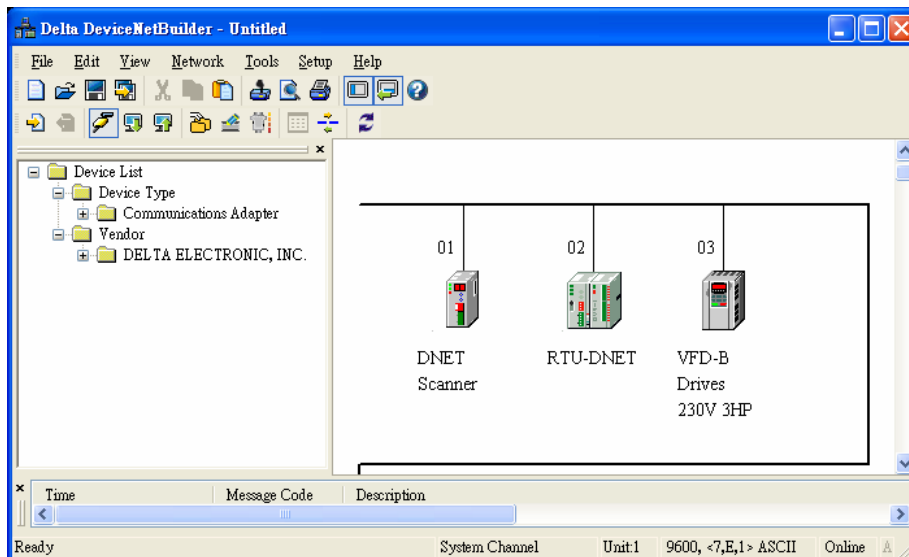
Delta DeviceNetBuilder - Untitled

File Edit View Network Tools Setup Help

Device List
Device Type
Communications Adapter
Vendor
DELTA ELECTRONIC, INC.

01
DNET Scanner

02
RTU-DNET

03
VFD-B Drives 230V 3HP

| Time | Message Code | Description |
|---|---|---|

Ready System Channel Unit:1 9600, <7,E,1> ASCII Online